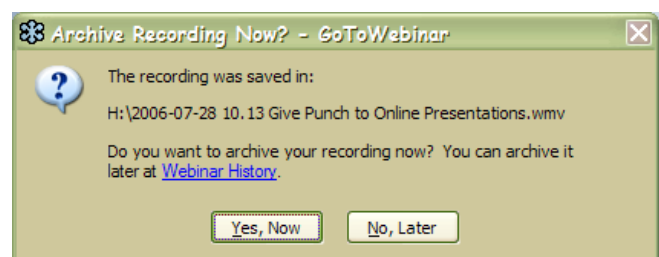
Archive Recording Now? - GoToWebinar

The recording was saved in:

H:\2006-07-28 10.13 Give Punch to Online Presentations.wmv

Do you want to archive your recording now? You can archive it later at Webinar History.

Yes, Now

No, Later